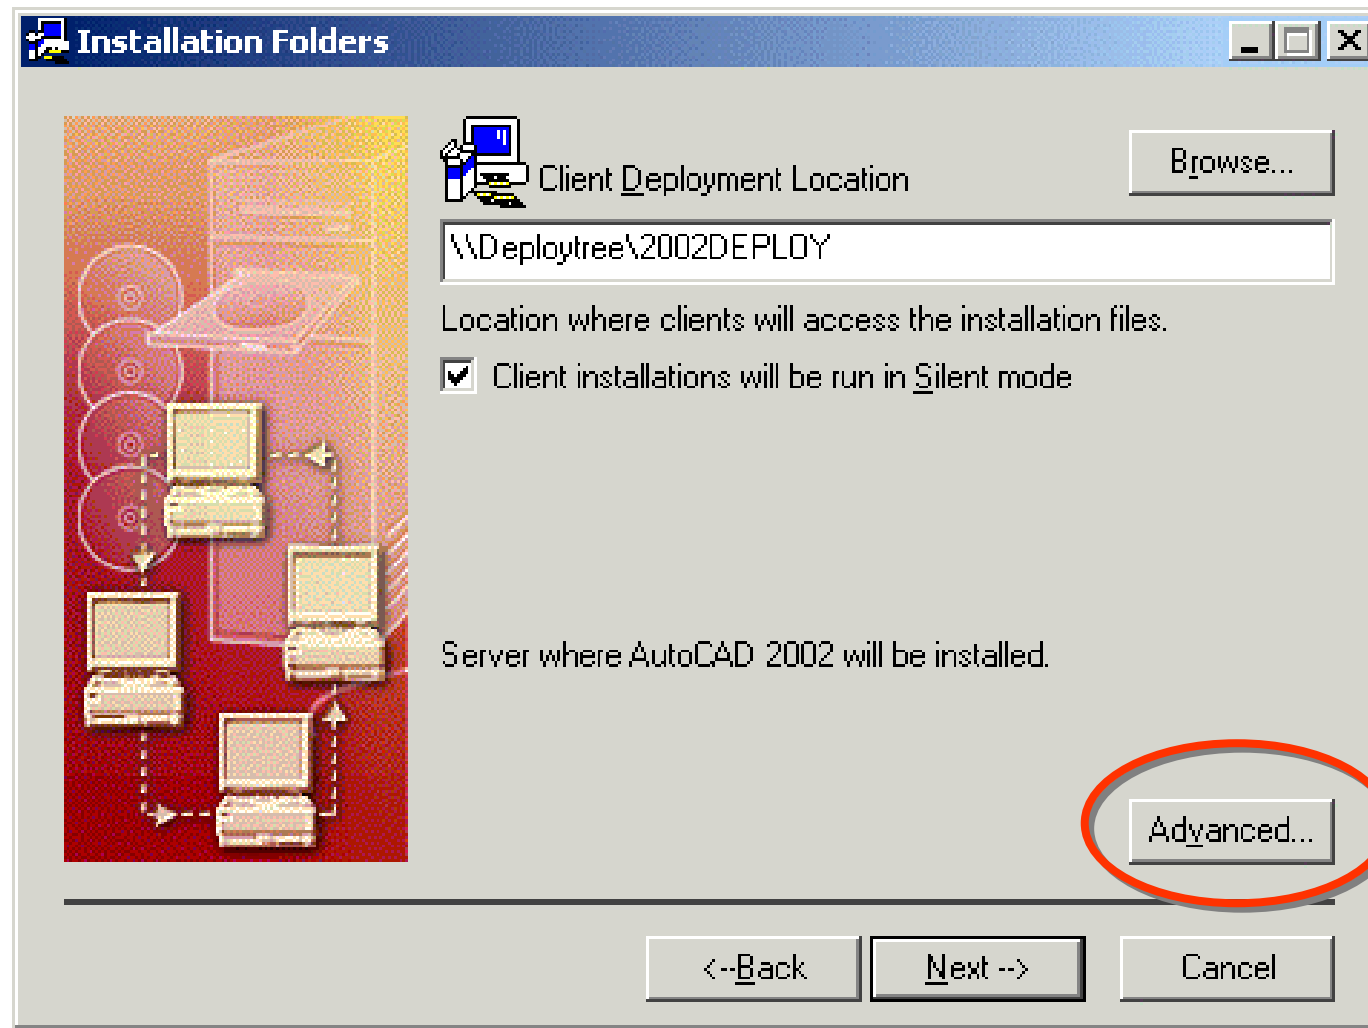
Installation Folders

Client Deployment Location

Browse...

\\Deploytree\2002DEPLOY

Location where clients will access the installation files.

Client installations will be run in Silent mode

Server where AutoCAD 2002 will be installed.

Advanced...

<--Back

Next -->

Cancel